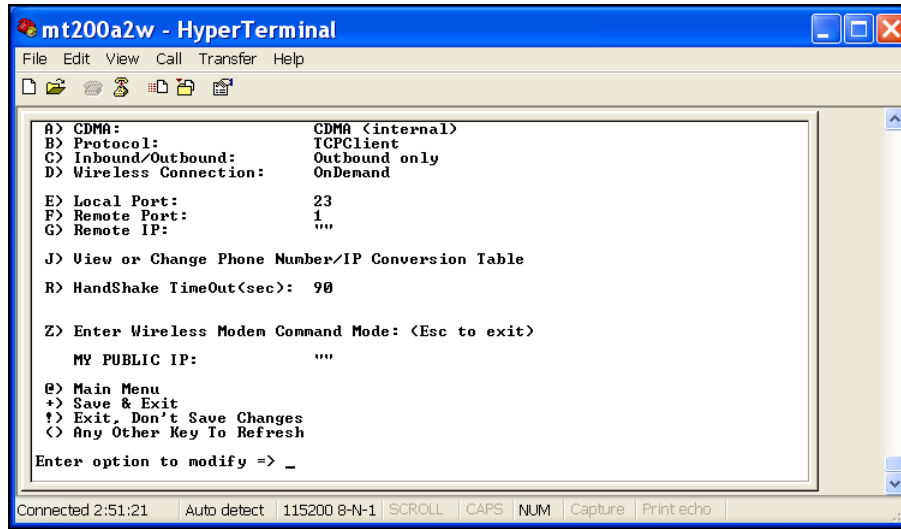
mt200a2w - HyperTerminal

File Edit View Call Transfer Help

A) CDMA: CDMA (internal)
B) Protocol: TCPClient
C) Inbound/Outbound: Outbound only
D) Wireless Connection: OnDemand

E) Local Port: 23
F) Remote Port: 1
G) Remote IP: ""

J) View or Change Phone Number/IP Conversion Table

R) HandShake TimeOut(sec): 90

Z) Enter Wireless Modem Command Mode: (Esc to exit)

MY PUBLIC IP: ""

@) Main Menu
+) Save & Exit
!) Exit, Don't Save Changes
<> Any Other Key To Refresh

Enter option to modify => _

Connected 2:51:21 | Auto detect | 115200 8-N-1 | SCROLL | CAPS | NUM | Capture | Print echo